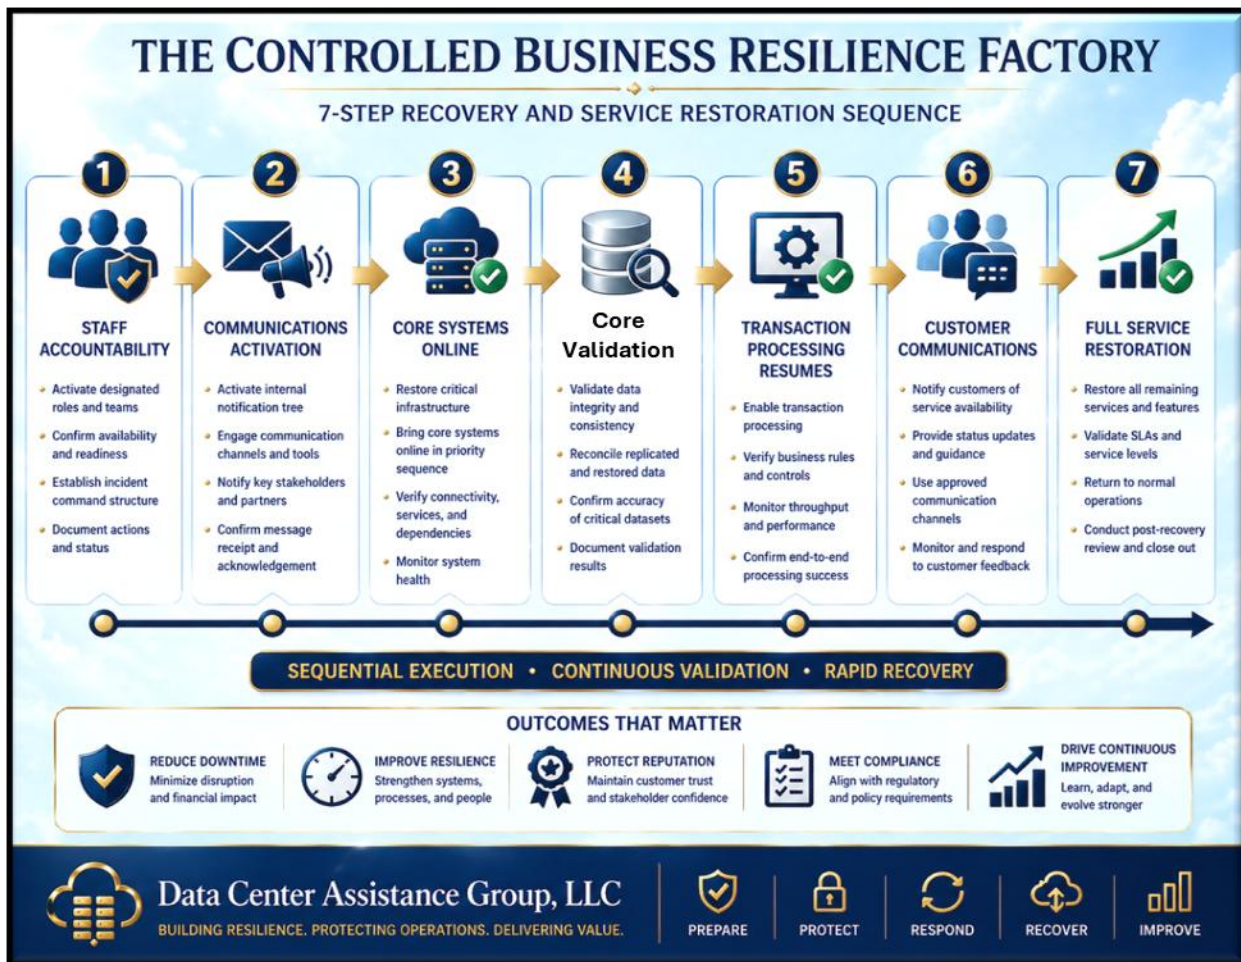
THE CONTROLLED BUSINESS RESILIENCE FACTORY

7-STEP RECOVERY AND SERVICE RESTORATION SEQUENCE

1
STAFF ACCOUNTABILITY
- Activate designated roles and teams
- Confirm availability and readiness
- Establish incident command structure
- Document actions and status

2
COMMUNICATIONS ACTIVATION
- Activate internal notification tree
- Engage communication channels and tools
- Notify key stakeholders and partners
- Confirm message receipt and acknowledgement

3
CORE SYSTEMS ONLINE
- Restore critical infrastructure
- Bring core systems online in priority sequence
- Verify connectivity, services, and dependencies
- Monitor system health

4
Core Validation
- Validate data integrity and consistency
- Reconcile replicated and restored data
- Confirm accuracy of critical datasets
- Document validation results

5
TRANSACTION PROCESSING RESUMES
- Enable transaction processing
- Verify business rules and controls
- Monitor throughput and performance
- Confirm end-to-end processing success

6
CUSTOMER COMMUNICATIONS
- Notify customers of service availability
- Provide status updates and guidance
- Use approved communication channels
- Monitor and respond to customer feedback

7
FULL SERVICE RESTORATION
- Restore all remaining services and features
- Validate SLAs and service levels
- Return to normal operations
- Conduct post-recovery review and close out

SEQUENTIAL EXECUTION • CONTINUOUS VALIDATION • RAPID RECOVERY

OUTCOMES THAT MATTER

REDUCE DOWNTIME
Minimize disruption and financial impact

IMPROVE RESILIENCE
Strengthen systems, processes, and people

PROTECT REPUTATION
Maintain customer trust and stakeholder confidence

MEET COMPLIANCE
Align with regulatory and policy requirements

DRIVE CONTINUOUS IMPROVEMENT
Learn, adapt, and evolve stronger

Data Center Assistance Group, LLC
BUILDING RESILIENCE. PROTECTING OPERATIONS. DELIVERING VALUE.

PREPARE
PROTECT
RESPOND
RECOVER
IMPROVE